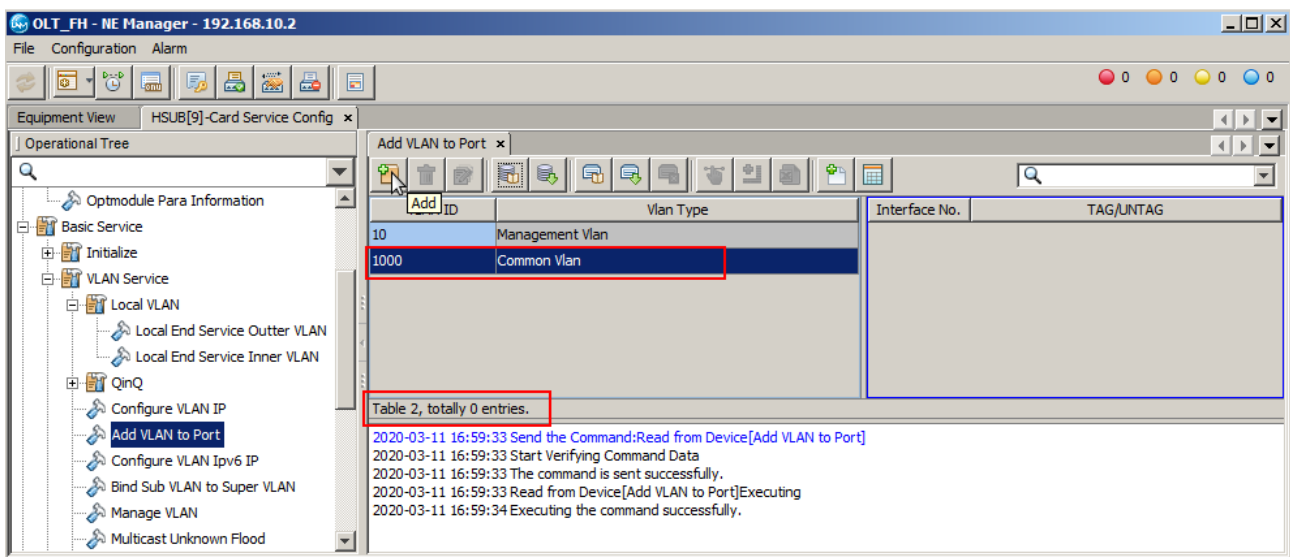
OLT_FH - NE Manager - 192.168.10.2

File Configuration Alarm

0 0 0 0

Equipment View HSUB[9]-Card Service Config ×

Operational Tree

Optmodule Para Information
Basic Service
Initialize
VLAN Service
Local VLAN
Local End Service Outter VLAN
Local End Service Inner VLAN
QinQ
Configure VLAN IP
Add VLAN to Port
Configure VLAN Ipv6 IP
Bind Sub VLAN to Super VLAN
Manage VLAN
Multicast Unknown Flood

Add VLAN to Port ×

Add

| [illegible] ID | Vlan Type |
|---|---|
| 10 | Management Vlan |
| 1000 | Common Vlan |

| Interface No. | TAG/UNTAG |
|---|---|

Table 2, totally 0 entries.

2020-03-11 16:59:33 Send the Command:Read from Device[Add VLAN to Port]
2020-03-11 16:59:33 Start Verifying Command Data
2020-03-11 16:59:33 The command is sent successfully.
2020-03-11 16:59:33 Read from Device[Add VLAN to Port]Executing
2020-03-11 16:59:34 Executing the command successfully.